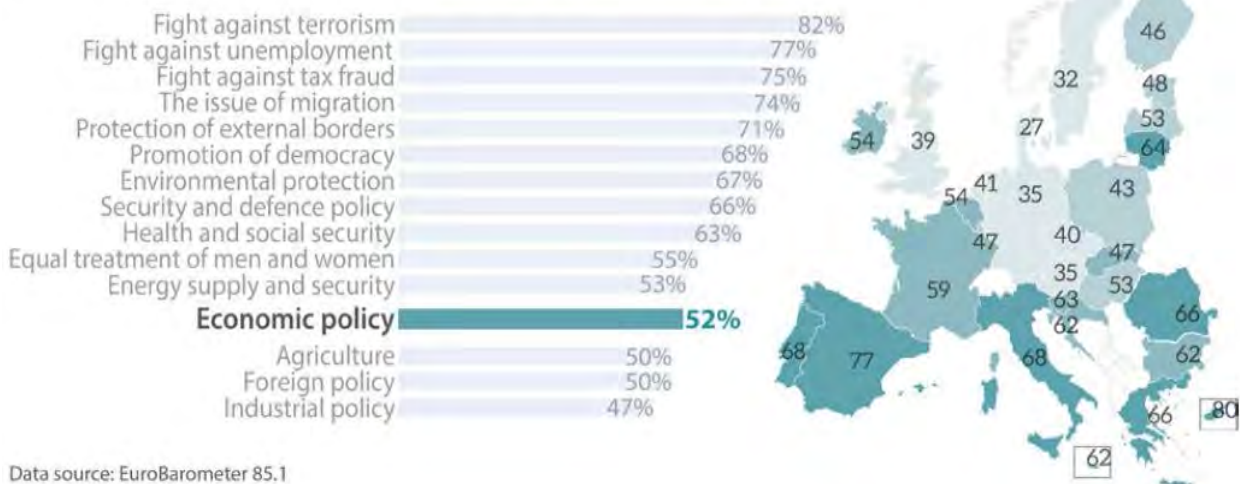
Fight against terrorism 82%
Fight against unemployment 77%
Fight against tax fraud 75%
The issue of migration 74%
Protection of external borders 71%
Promotion of democracy 68%
Environmental protection 67%
Security and defence policy 66%
Health and social security 63%
Equal treatment of men and women 55%
Energy supply and security 53%
Economic policy 52%
Agriculture 50%
Foreign policy 50%
Industrial policy 47%

46
32
48
53
27
54
39
64
54
41
35
43
47
40
47
35
53
59
63
62
66
68
77
68
62
66
80
62

Data source: EuroBarometer 85.1